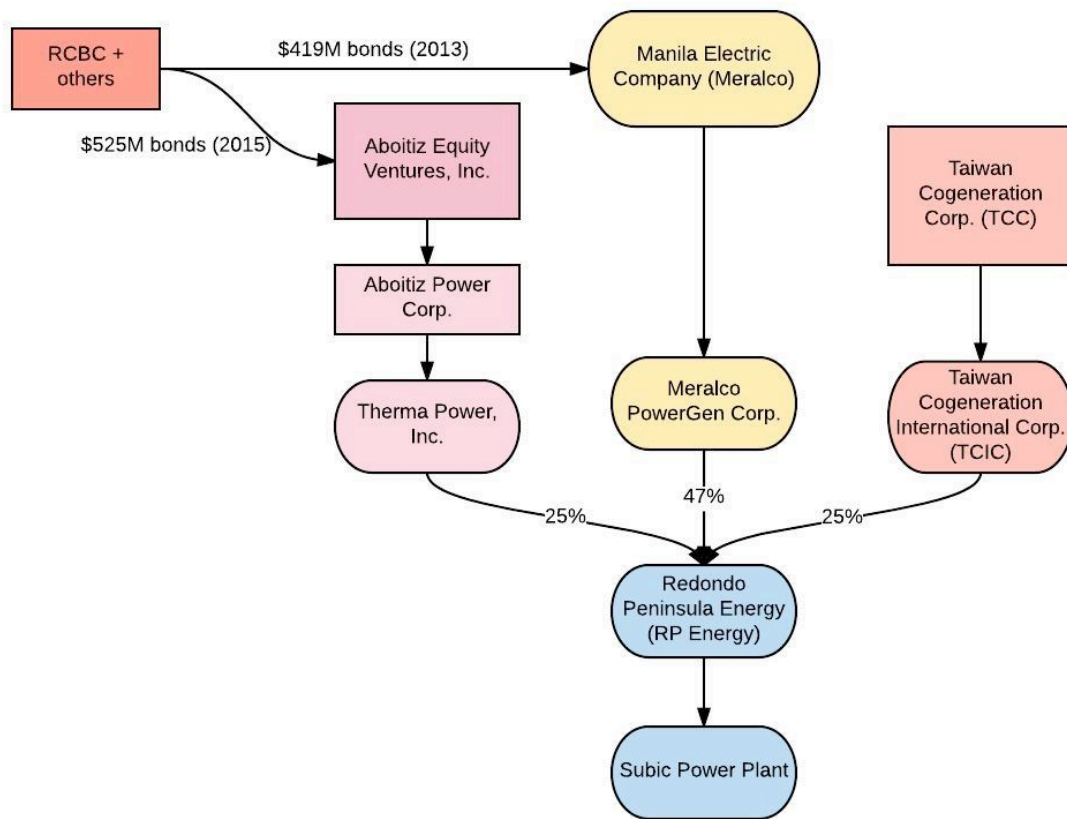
RCBC + others

$419M bonds (2013)

Manila Electric Company (Meralco)

$525M bonds (2015)

Aboitiz Equity Ventures, Inc.

Taiwan Cogeneration Corp. (TCC)

Aboitiz Power Corp.

Therma Power, Inc.

Meralco PowerGen Corp.

Taiwan Cogeneration International Corp. (TCIC)

25%

47%

25%

Redondo Peninsula Energy (RP Energy)

Subic Power Plant